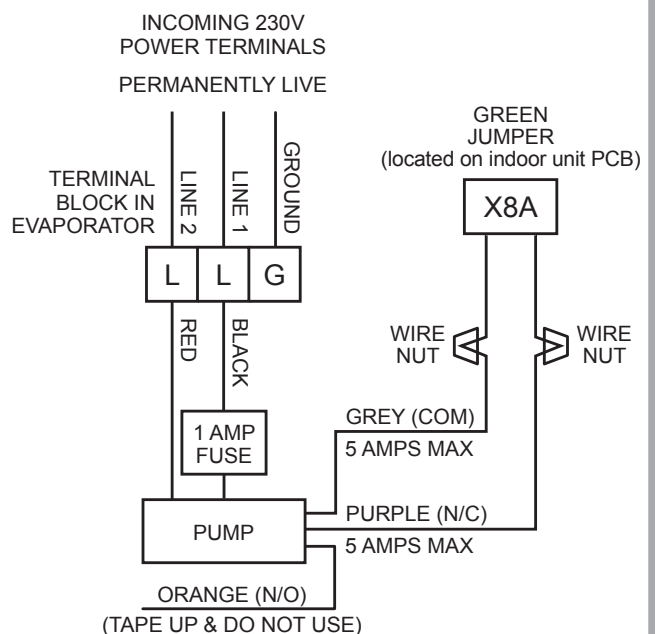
INCOMING 230V
POWER TERMINALS

PERMANENTLY LIVE

GREEN
JUMPER
(located on indoor unit PCB)

X8A

TERMINAL
BLOCK IN
EVAPORATOR

LINE 2

LINE 1

GROUND

L

L

G

RED

BLACK

WIRE
NUT

WIRE
NUT

1 AMP
FUSE

GREY (COM)

5 AMPS MAX

PUMP

PURPLE (N/C)

5 AMPS MAX

ORANGE (N/O)

(TAPE UP & DO NOT USE)